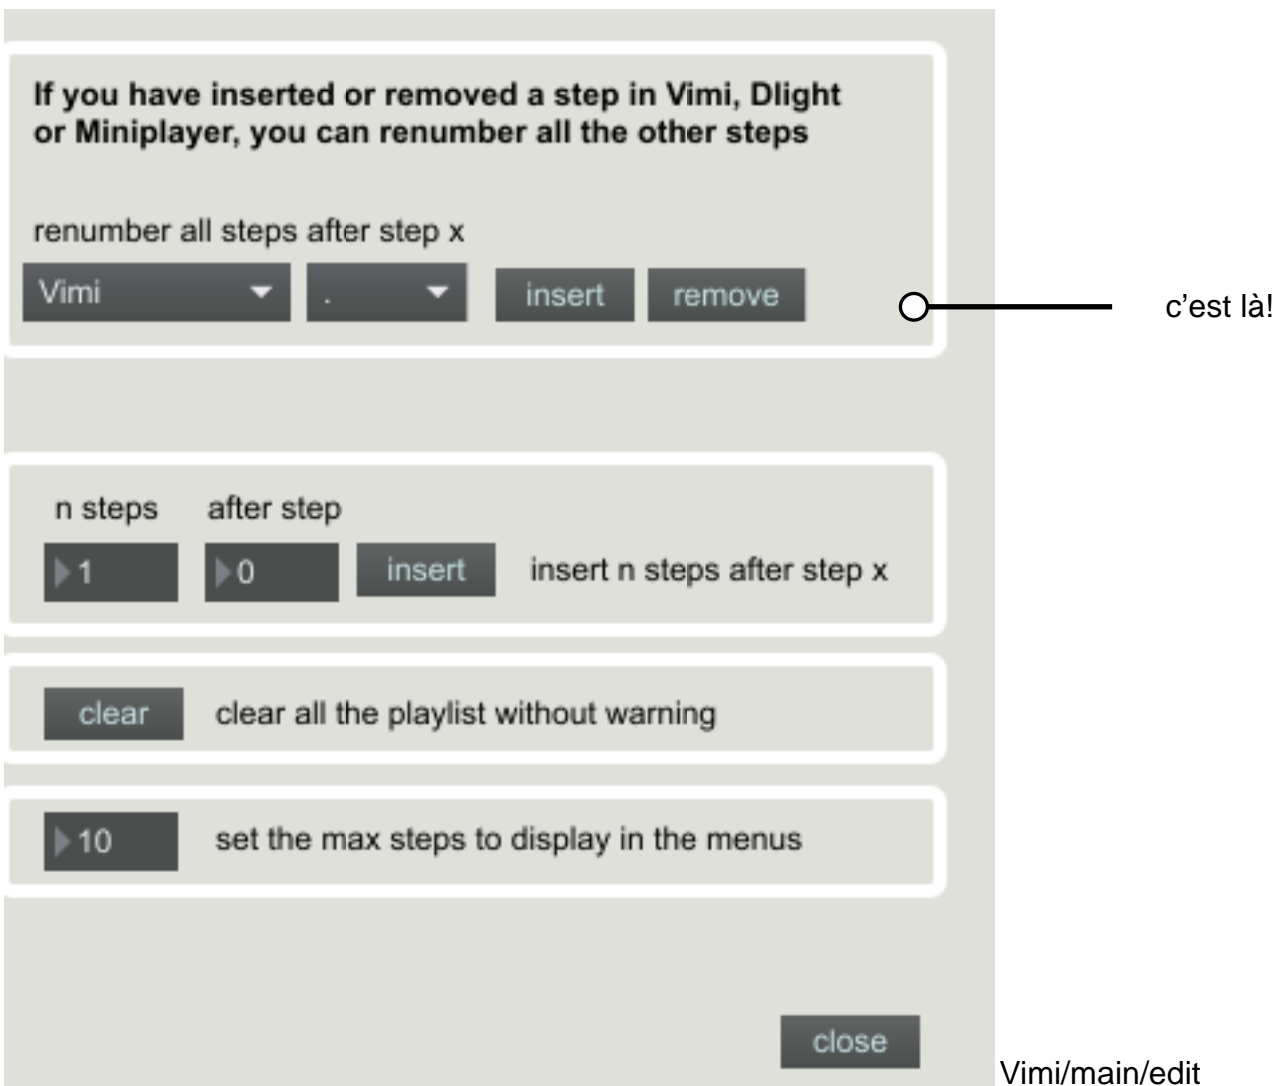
If you have inserted or removed a step in Vimi, Dlight or Miniplayer, you can renumber all the other steps

renumber all steps after step x

Vimi .

insert remove

c’est là!

n steps after step

1 0 insert insert n steps after step x

clear clear all the playlist without warning

10 set the max steps to display in the menus

close

Vimi/main/edit